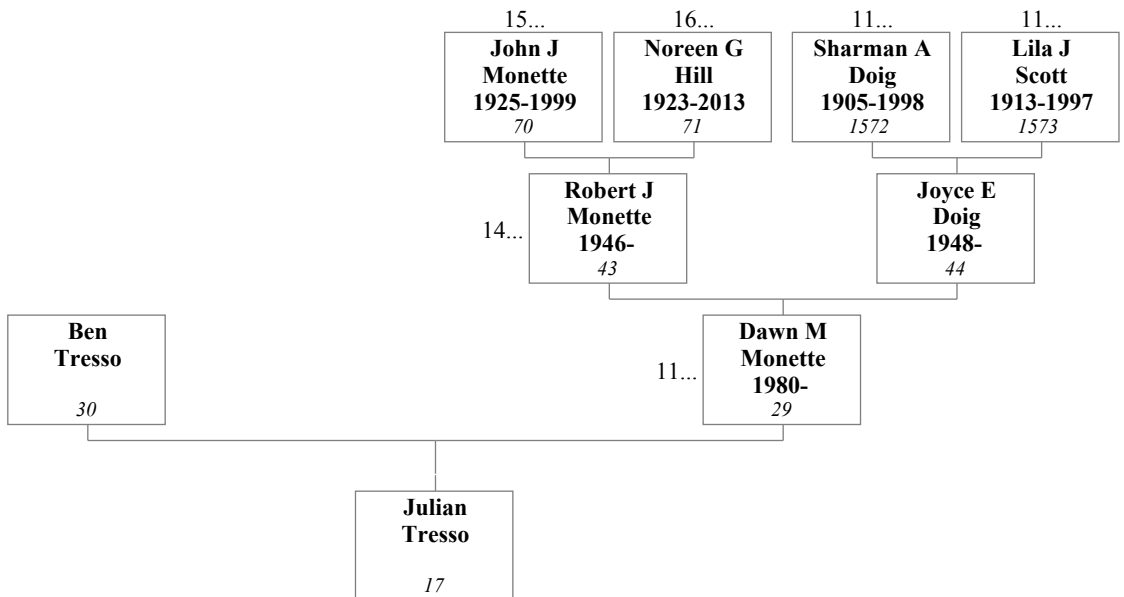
15...
John J
Monette
1925-1999
70

16...
Noreen G
Hill
1923-2013
71

11...
Sharman A
Doig
1905-1998
1572

11...
Lila J
Scott
1913-1997
1573

14...
Robert J
Monette
1946-
43

Joyce E
Doig
1948-
44

Ben
Tresso
30

11...
Dawn M
Monette
1980-
29

Julian
Tresso
17